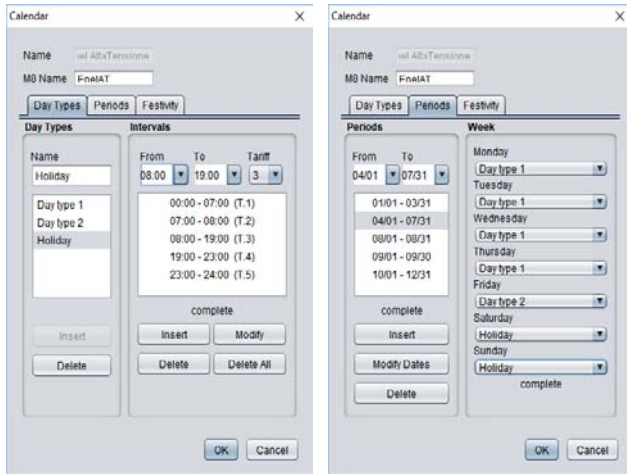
Calendar X

Name cal AltaTensione
M8 Name EnelAT

Day Types | Periods | Festivity

Day Types

Name
Holiday

Day type 1
Day type 2
Holiday

Insert
Delete

Intervals

From To Tariff
08.00 19.00 3

00:00 - 07:00 (T.1)
07:00 - 08:00 (T.2)
08:00 - 19:00 (T.3)
19:00 - 23:00 (T.4)
23:00 - 24:00 (T.5)

complete

Insert Modify
Delete Delete All

OK Cancel

Calendar X

Name cal AltaTensione
M8 Name EnelAT

Day Types | Periods | Festivity

Periods

From To
04/01 07/31

01/01 - 03/31
04/01 - 07/31
08/01 - 08/31
09/01 - 09/30
10/01 - 12/31

complete

Insert
Modify Dates
Delete

Week

Monday
Day type 1
Tuesday
Day type 1
Wednesday
Day type 1
Thursday
Day type 1
Friday
Day type 2
Saturday
Holiday
Sunday
Holiday
complete

OK Cancel